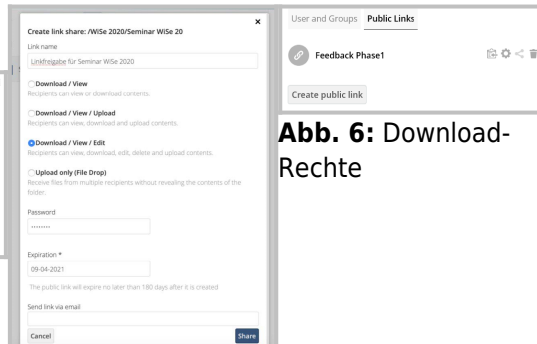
Create link share: /WiSe 2020/Seminar WiSe 20

×

Link name

Linkfreigabe für Seminar WiSe 2020

Download / View
Recipients can view or download contents.

Download / View / Upload
Recipients can view, download and upload contents.

Download / View / Edit
Recipients can view, download, edit, delete and upload contents.

Upload only (File Drop)
Receive files from multiple recipients without revealing the contents of the folder.

Password
••••••••

Expiration *
09-04-2021

The public link will expire no later than 180 days after it is created

Send link via email

Cancel

Share

User and Groups

Public Links

Feedback Phase1

Create public link

**Abb. 6:** Download-Rechte